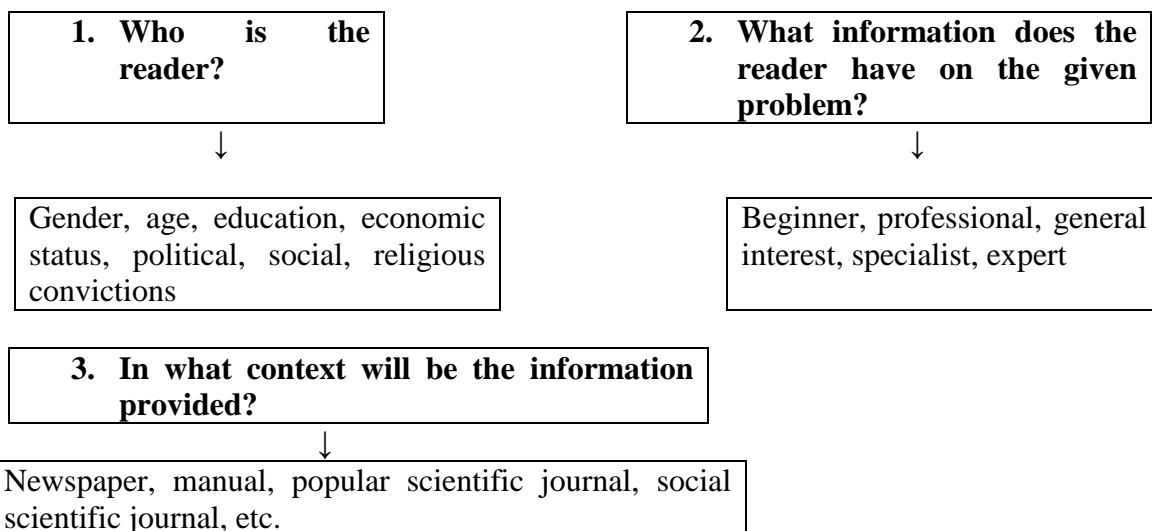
1. Who is the reader?

↓

Gender, age, education, economic status, political, social, religious convictions

2. What information does the reader have on the given problem?

↓

Beginner, professional, general interest, specialist, expert

3. In what context will be the information provided?

↓

Newspaper, manual, popular scientific journal, social scientific journal, etc.